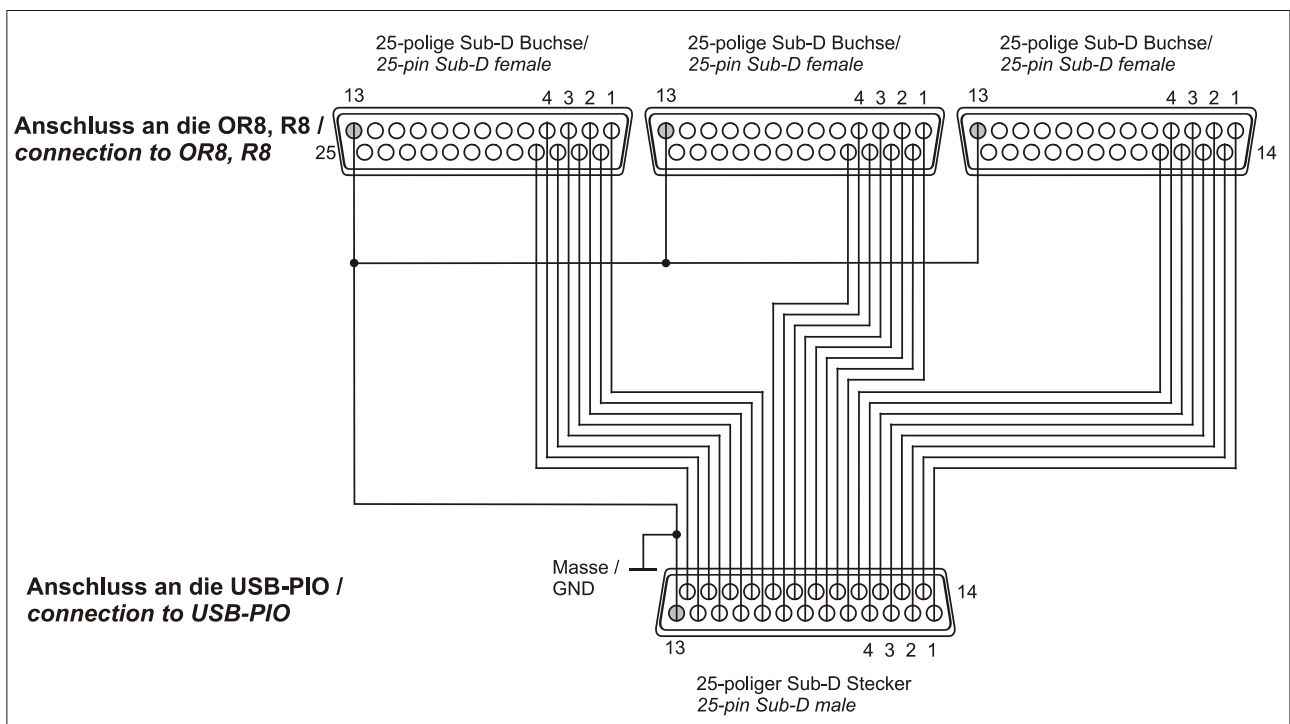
25-polige Sub-D Buchse/
25-pin Sub-D female

25-polige Sub-D Buchse/
25-pin Sub-D female

25-polige Sub-D Buchse/
25-pin Sub-D female

13
4 3 2 1
13
4 3 2 1
13
4 3 2 1

Anschluss an die OR8, R8 /
connection to OR8, R8

25
14

Masse /
GND

14

Anschluss an die USB-PIO /
connection to USB-PIO

13
4 3 2 1

25-poliger Sub-D Stecker
25-pin Sub-D male